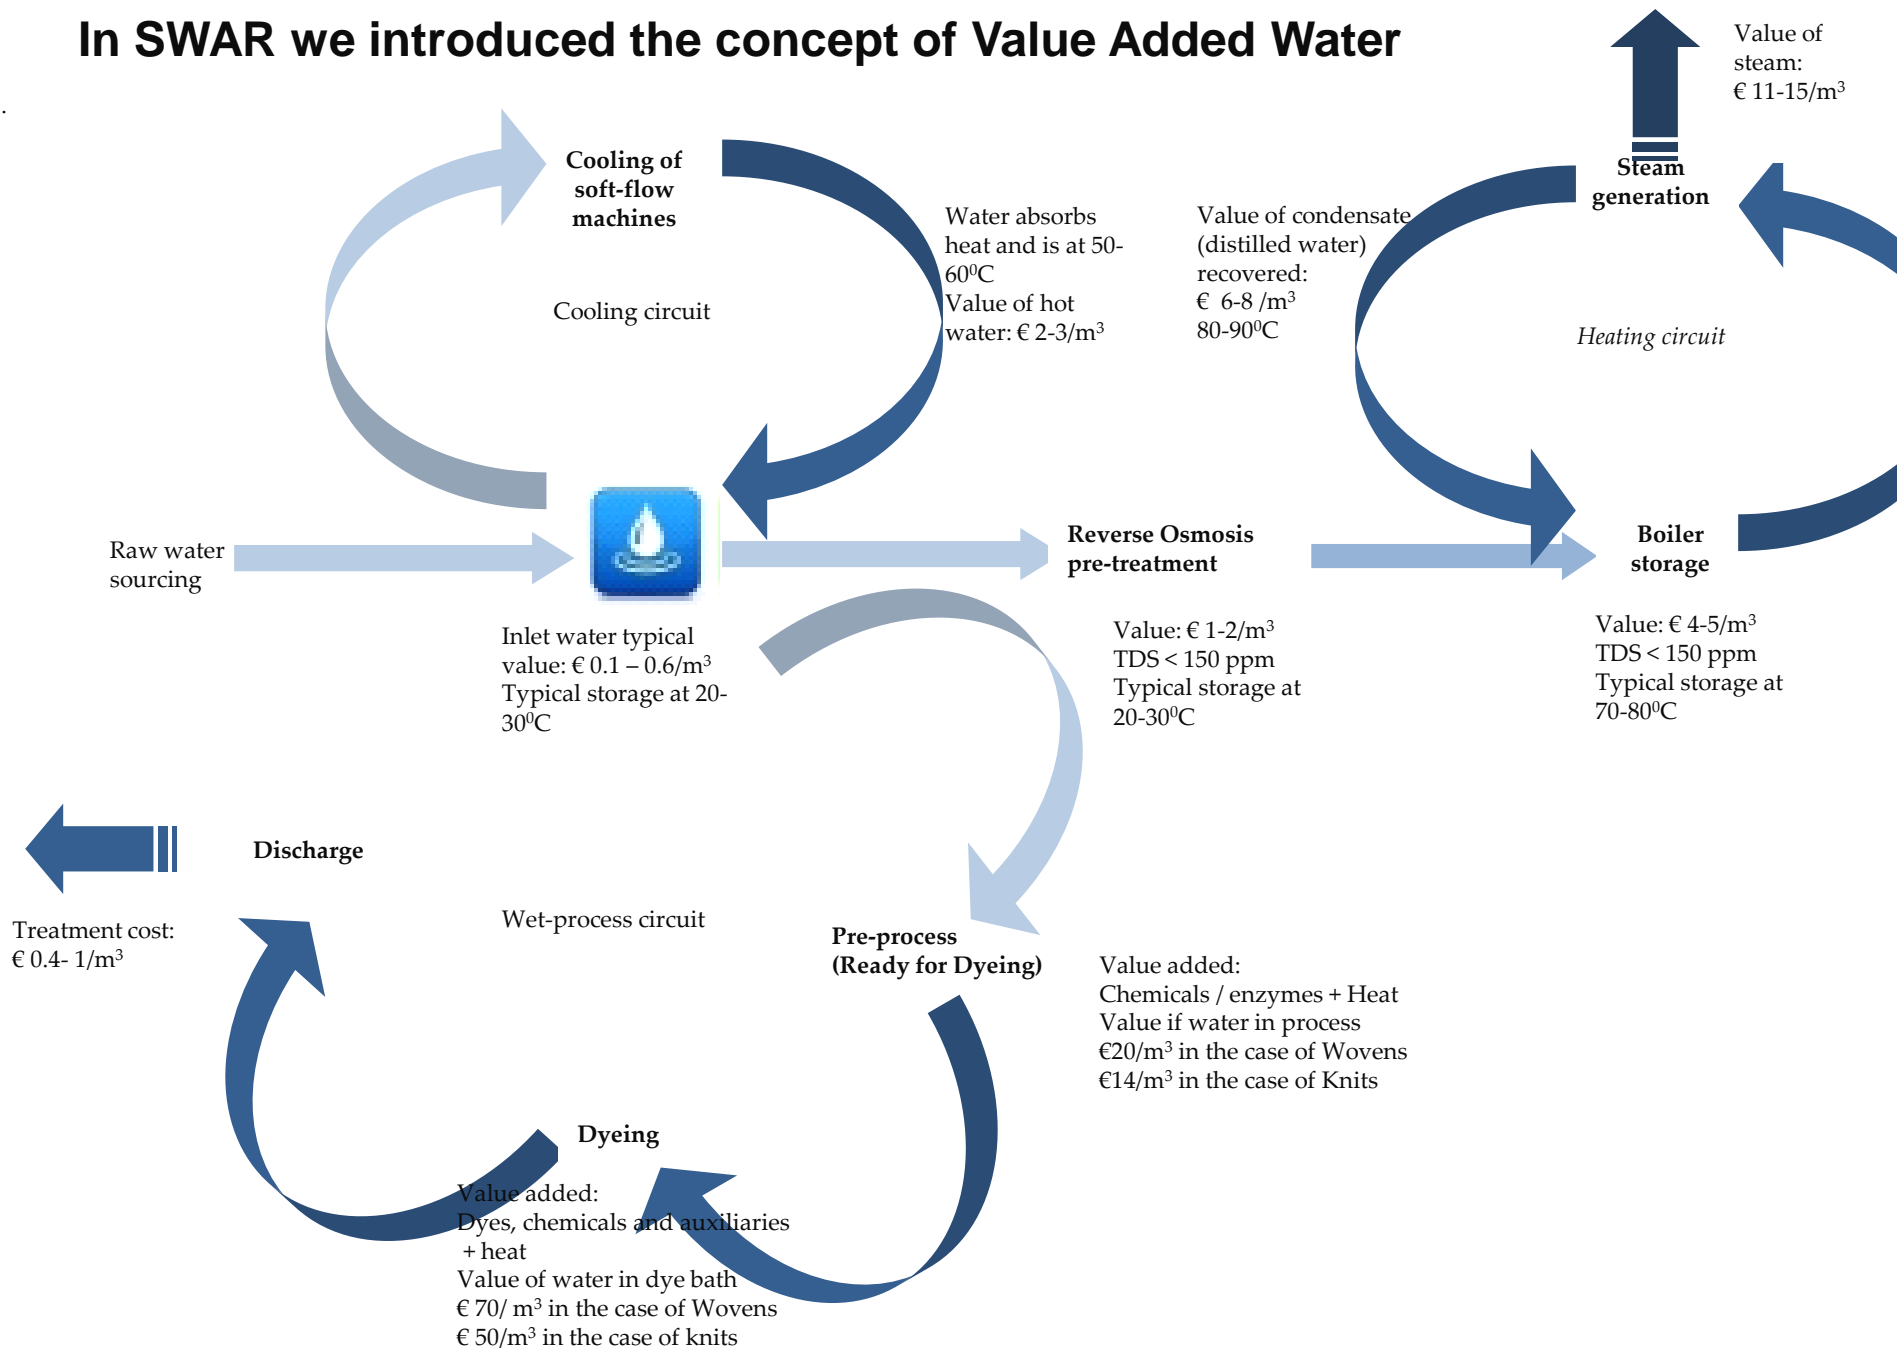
In SWAR we introduced the concept of Value Added Water

Value of steam: € 11-15/m$^3$

Cooling of soft-flow machines

Cooling circuit

Water absorbs heat and is at 50-60$^0$C
Value of hot water: € 2-3/m$^3$

Value of condensate (distilled water) recovered:
€ 6-8 /m$^3$
80-90$^0$C

Steam generation

Heating circuit

Raw water sourcing

Reverse Osmosis pre-treatment

Boiler storage

Inlet water typical value: € 0.1 – 0.6/m$^3$
Typical storage at 20-30$^0$C

Value: € 1-2/m$^3$
TDS < 150 ppm
Typical storage at 20-30$^0$C

Value: € 4-5/m$^3$
TDS < 150 ppm
Typical storage at 70-80$^0$C

Discharge

Treatment cost: € 0.4- 1/m$^3$

Wet-process circuit

Pre-process (Ready for Dyeing)

Value added:
Chemicals / enzymes + Heat
Value if water in process
€20/m$^3$ in the case of Wovens
€14/m$^3$ in the case of Knits

Dyeing

Value added:
Dyes, chemicals and auxiliaries + heat
Value of water in dye bath
€ 70/ m$^3$ in the case of Wovens
€ 50/m$^3$ in the case of knits